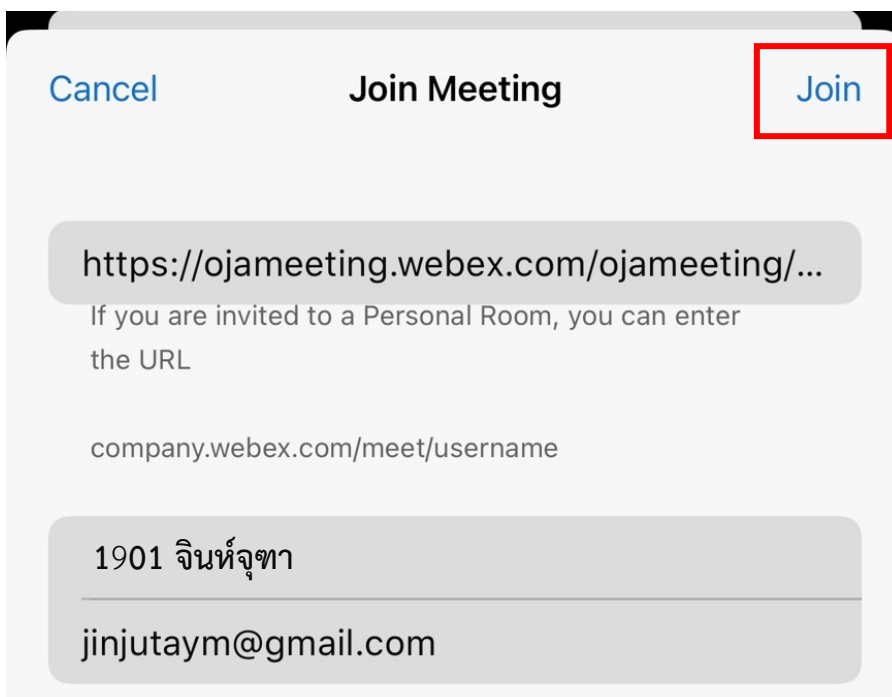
Cancel

Join Meeting

Join

https://ojameeting.webex.com/ojameeting/...

If you are invited to a Personal Room, you can enter the URL

company.webex.com/meet/username

1901 จินห์จุฑา

jinjutaym@gmail.com